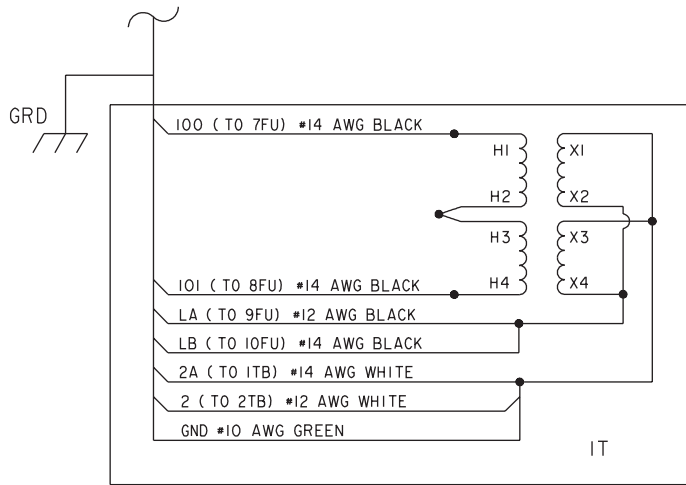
GRD

100 ( TO 7FU) #14 AWG BLACK

H1

H2

H3

H4

X1

X2

X3

X4

101 ( TO 8FU) #14 AWG BLACK

LA ( TO 9FU) #12 AWG BLACK

LB ( TO 10FU) #14 AWG BLACK

2A ( TO 1TB) #14 AWG WHITE

2 ( TO 2TB) #12 AWG WHITE

GND #10 AWG GREEN

1T